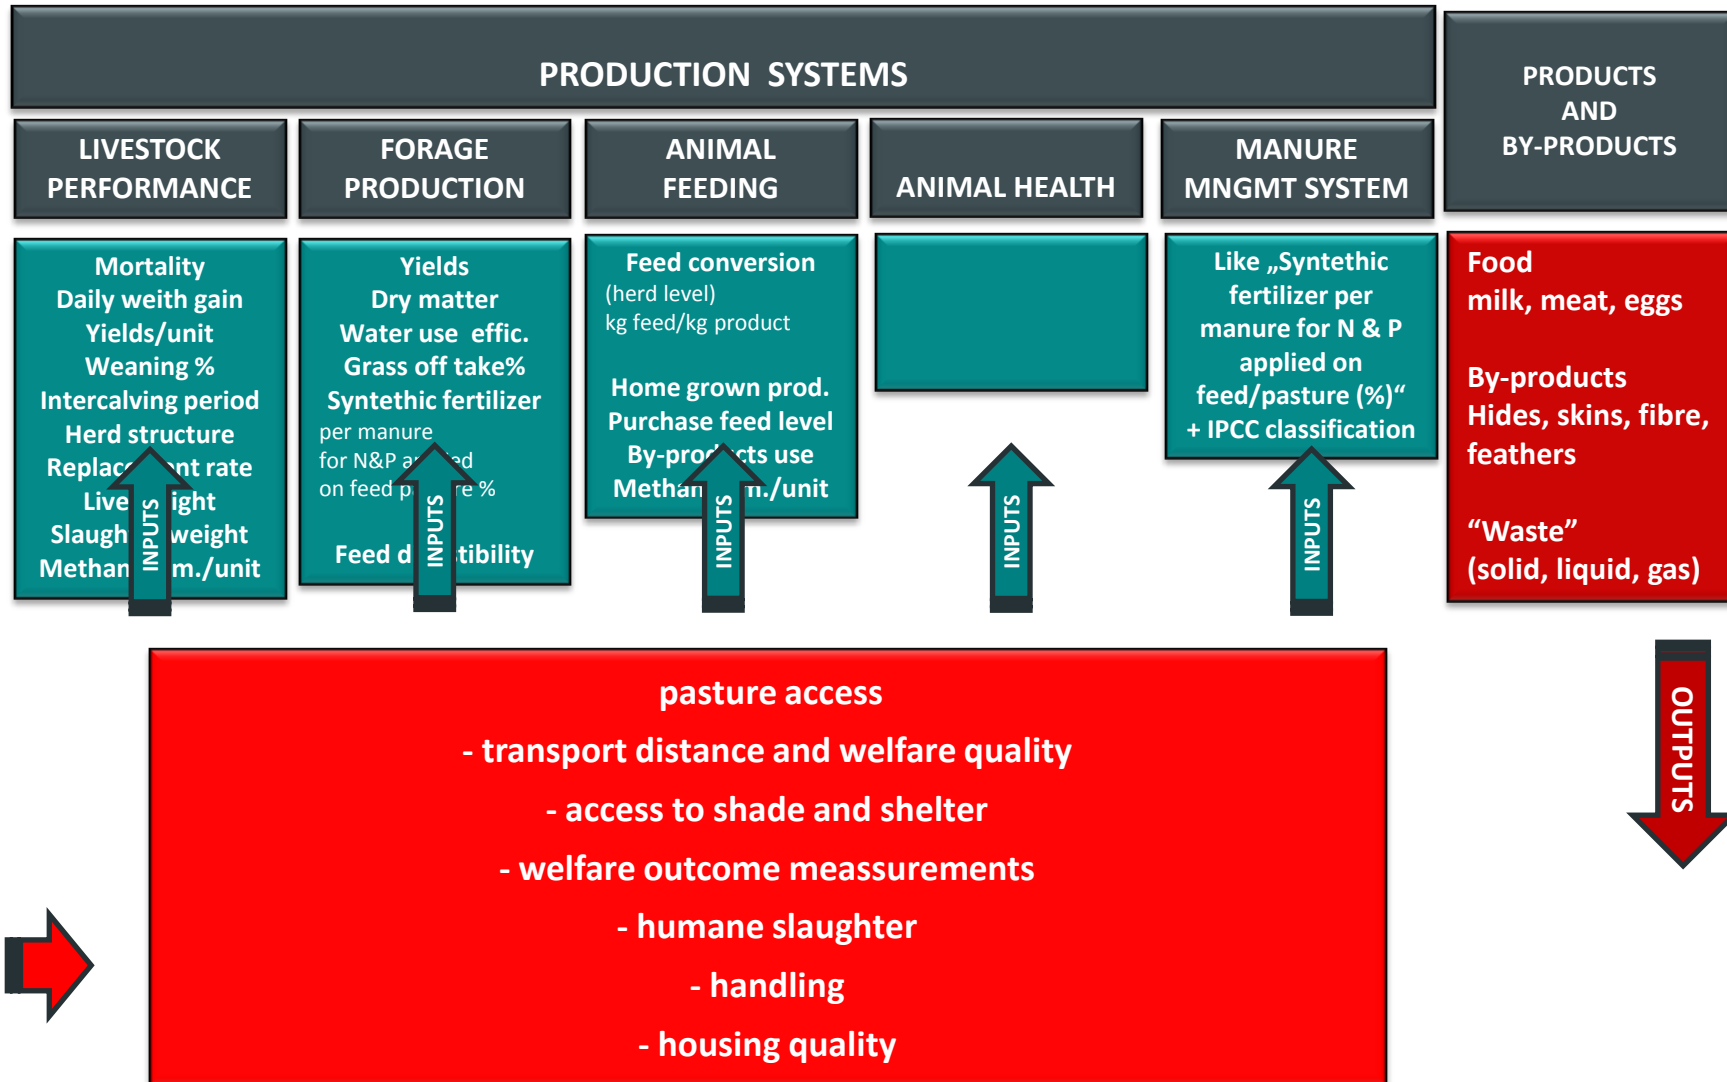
PRODUCTION SYSTEMS

PRODUCTS AND BY-PRODUCTS

LIVESTOCK PERFORMANCE

FORAGE PRODUCTION

ANIMAL FEEDING

ANIMAL HEALTH

MANURE MNGMT SYSTEM

Mortality
Daily weith gain
Yields/unit
Weaning %
Intercalving period
Herd structure
Replac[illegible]nt rate
Live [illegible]ight
Slaugh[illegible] weight
Methan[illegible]m./unit

INPUTS

Yields
Dry matter
Water use effic.
Grass off take%
Syntethic fertilizer
per manure
for N&P a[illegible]ed
on feed p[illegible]re %

Feed d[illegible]tibility

INPUTS

Feed conversion
(herd level)
kg feed/kg product

Home grown prod.
Purchase feed level
By-pro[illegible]cts use
Methan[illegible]n./unit

INPUTS

INPUTS

Like „Syntethic fertilizer per manure for N & P applied on feed/pasture (%)“
+ IPCC classification

INPUTS

Food
milk, meat, eggs

By-products
Hides, skins, fibre, feathers

“Waste”
(solid, liquid, gas)

OUTPUTS

pasture access
- transport distance and welfare quality
- access to shade and shelter
- welfare outcome meassurements
- humane slaughter
- handling
- housing quality